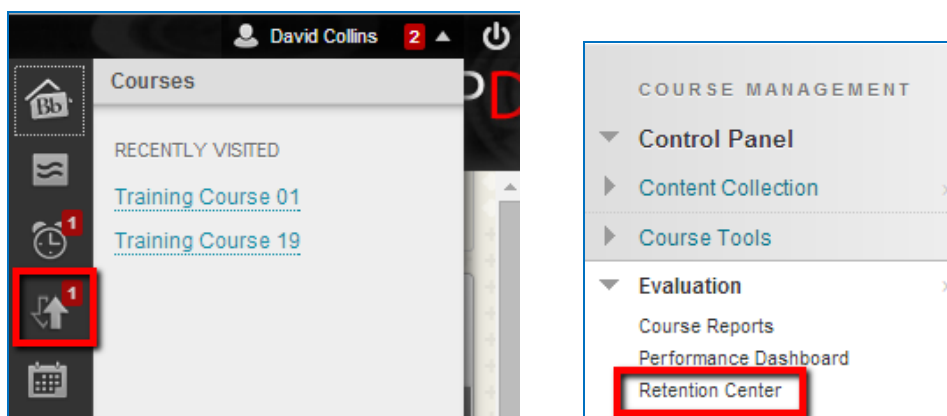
David Collins 2

Bb

1

1

Courses

RECENTLY VISITED

Training Course 01

Training Course 19

COURSE MANAGEMENT

Control Panel

Content Collection

Course Tools

Evaluation

Course Reports

Performance Dashboard

Retention Center